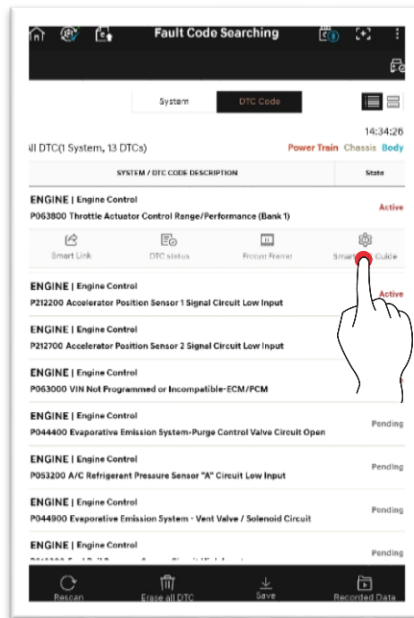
Fault Code Searching

System
DTC Code

14:34:26
ll DTC(1 System, 13 DTCs)
Power Train Chassis Body

| SYSTEM / DTC CODE DESCRIPTION | State |
|---|---|
| ENGINE \| Engine Control P063800 Throttle Actuator Control Range/Performance (Bank 1) | Active |

Smart Link
DTC status
Frozen Frame
Smart Guide

| | |
|---|---|
| ENGINE \| Engine Control P212200 Accelerator Position Sensor 1 Signal Circuit Low Input | Active |
| ENGINE \| Engine Control P212700 Accelerator Position Sensor 2 Signal Circuit Low Input | |
| ENGINE \| Engine Control P063000 VIN Not Programmed or Incompatible-ECM/PCM | |
| ENGINE \| Engine Control P044400 Evaporative Emission System-Purge Control Valve Circuit Open | Pending |
| ENGINE \| Engine Control P053200 A/C Refrigerant Pressure Sensor "A" Circuit Low Input | Pending |
| ENGINE \| Engine Control P044900 Evaporative Emission System - Vent Valve / Solenoid Circuit | Pending |
| ENGINE \| Engine Control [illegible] | Pending |

Rescan
Erase all DTC
Save
Recorded Data